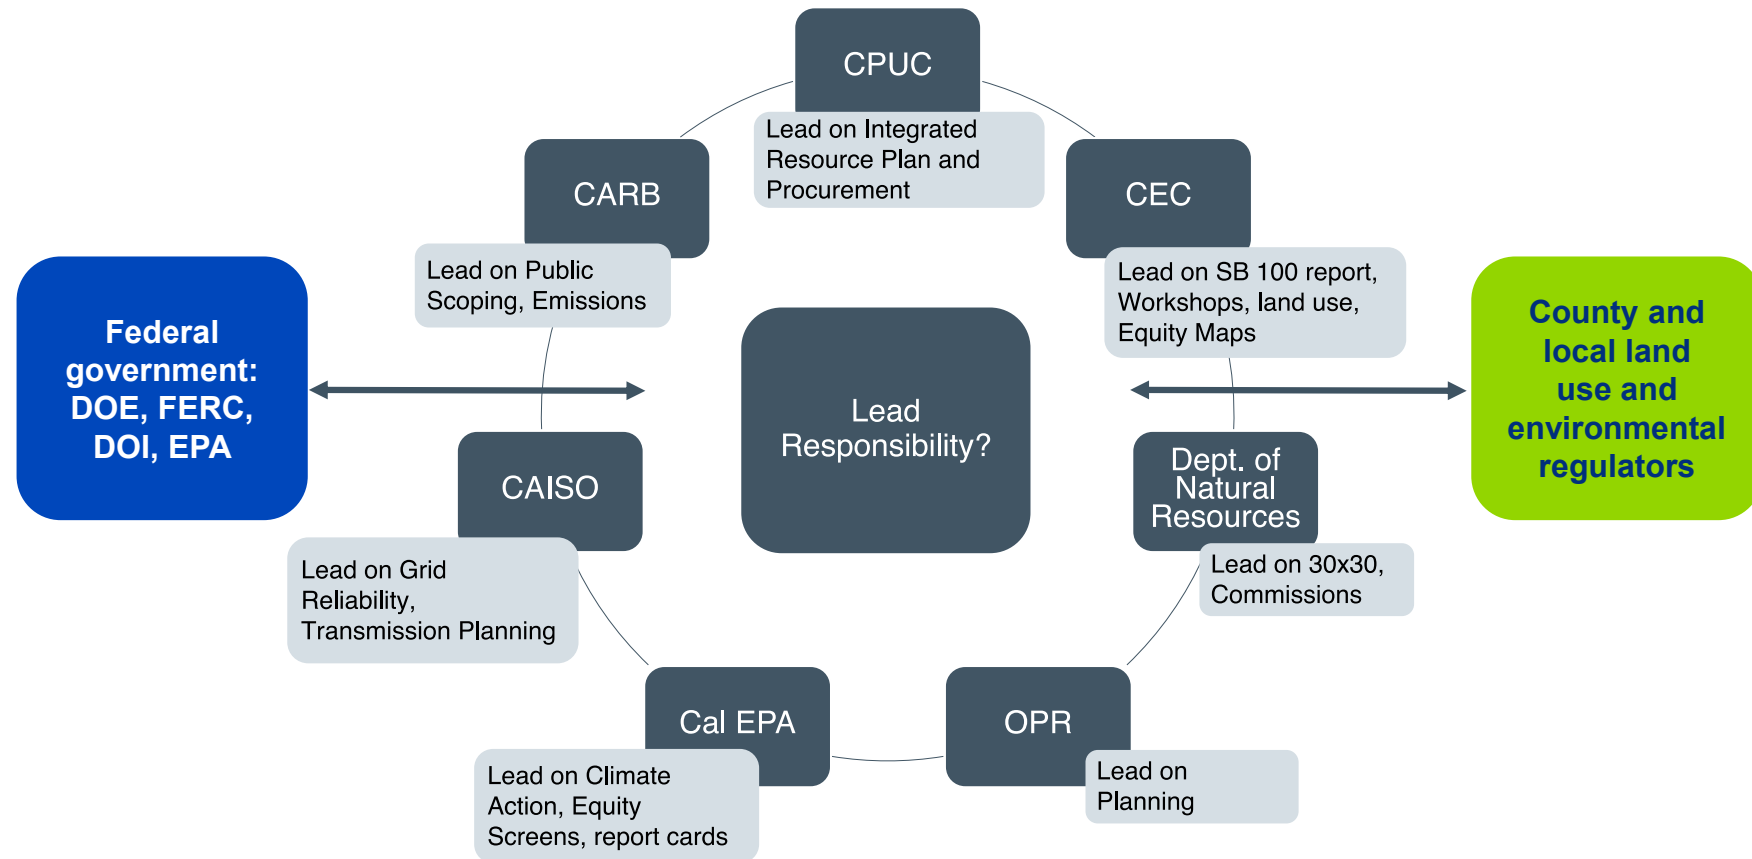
CPUC

Lead on Integrated Resource Plan and Procurement

CARB

Lead on Public Scoping, Emissions

CEC

Lead on SB 100 report, Workshops, land use, Equity Maps

Federal government: DOE, FERC, DOI, EPA

Lead Responsibility?

County and local land use and environmental regulators

CAISO

Lead on Grid Reliability, Transmission Planning

Dept. of Natural Resources

Lead on 30x30, Commissions

Cal EPA

Lead on Climate Action, Equity Screens, report cards

OPR

Lead on Planning